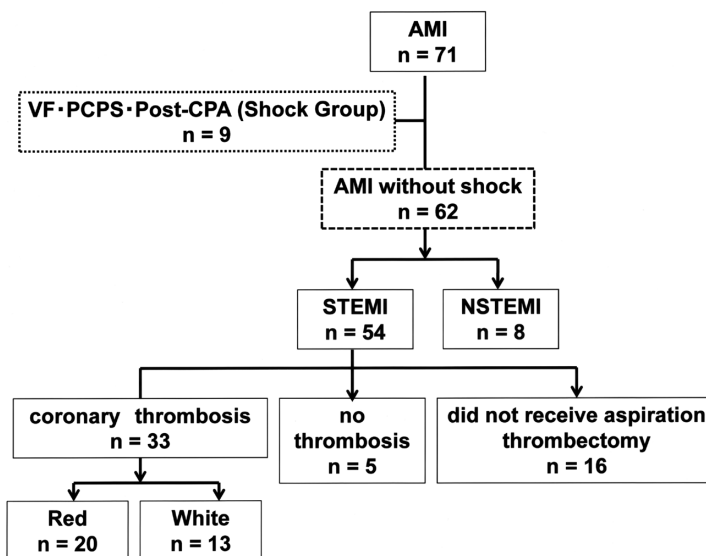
AMI
n = 71

VF・PCPS・Post-CPA (Shock Group)
n = 9

AMI without shock
n = 62

STEMI
n = 54

NSTEMI
n = 8

coronary thrombosis
n = 33

no thrombosis
n = 5

did not receive aspiration thrombectomy
n = 16

Red
n = 20

White
n = 13